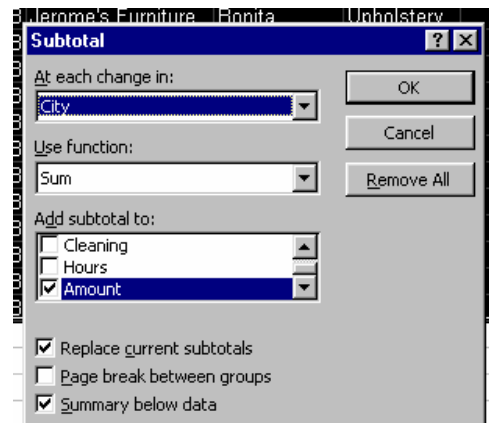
Jerome's Furniture Bonita Upholstery

Subtotal

At each change in:
City

Use function:
Sum

Add subtotal to:
Cleaning
Hours
Amount

Replace current subtotals
Page break between groups
Summary below data

OK
Cancel
Remove All